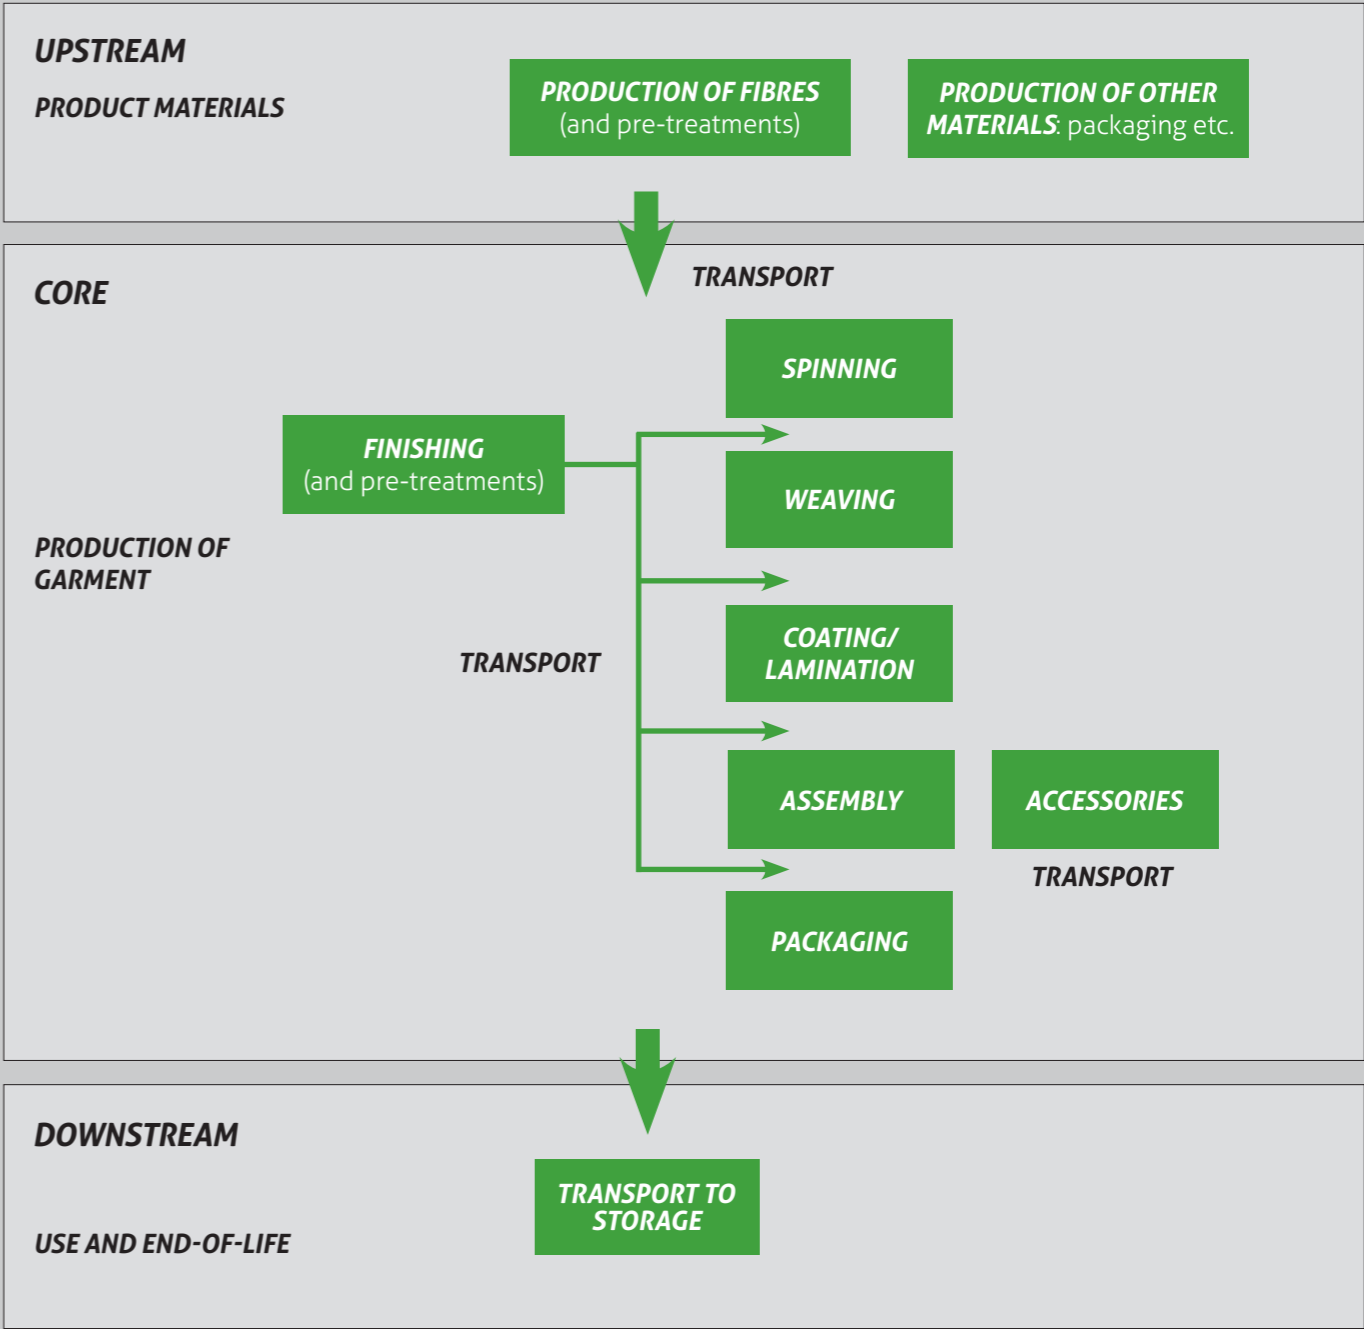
UPSTREAM

PRODUCT MATERIALS

PRODUCTION OF FIBRES (and pre-treatments)

PRODUCTION OF OTHER MATERIALS: packaging etc.

TRANSPORT

CORE

SPINNING

FINISHING (and pre-treatments)

WEAVING

PRODUCTION OF GARMENT

COATING/ LAMINATION

TRANSPORT

ASSEMBLY

ACCESSORIES

TRANSPORT

PACKAGING

DOWNSTREAM

TRANSPORT TO STORAGE

USE AND END-OF-LIFE